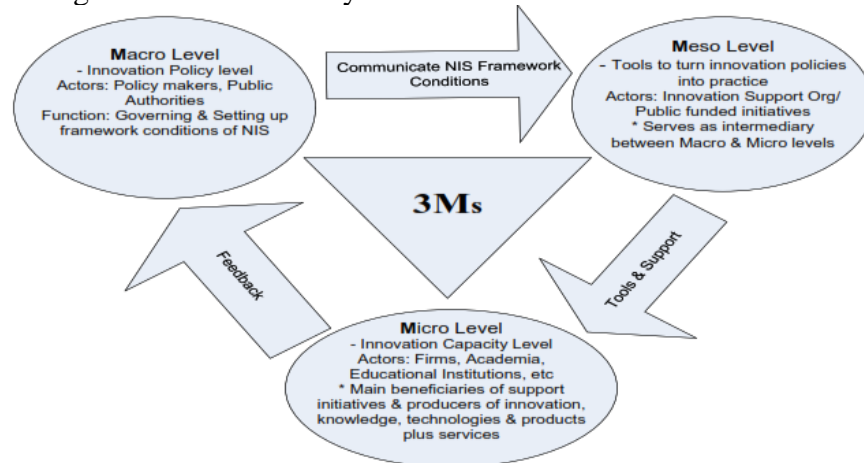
Macro Level
- Innovation Policy level
Actors: Policy makers, Public Authorities
Function: Governing & Setting up framework conditions of NIS

Communicate NIS Framework Conditions

Meso Level
- Tools to turn innovation policies into practice
Actors: Innovation Support Org/ Public funded initiatives
* Serves as intermediary between Macro & Micro levels

3Ms

Feedback

Tools & Support

Micro Level
- Innovation Capacity Level
Actors: Firms, Academia, Educational Institutions, etc
* Main beneficiaries of support initiatives & producers of innovation, knowledge, technologies & products plus services